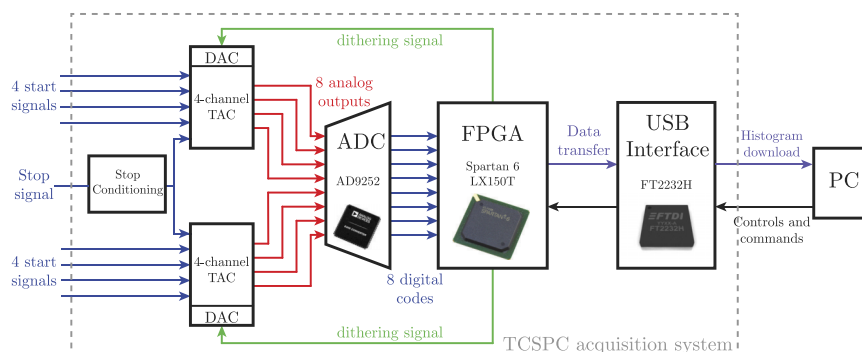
DAC

dithering signal

4 start signals

4-channel TAC

8 analog outputs

ADC

AD9252

FPGA

Spartan 6 LX150T

Data transfer

USB Interface

FT2232H

Histogram download

PC

Stop signal

Stop Conditioning

Controls and commands

4 start signals

4-channel TAC

8 digital codes

DAC

dithering signal

TCSPC acquisition system